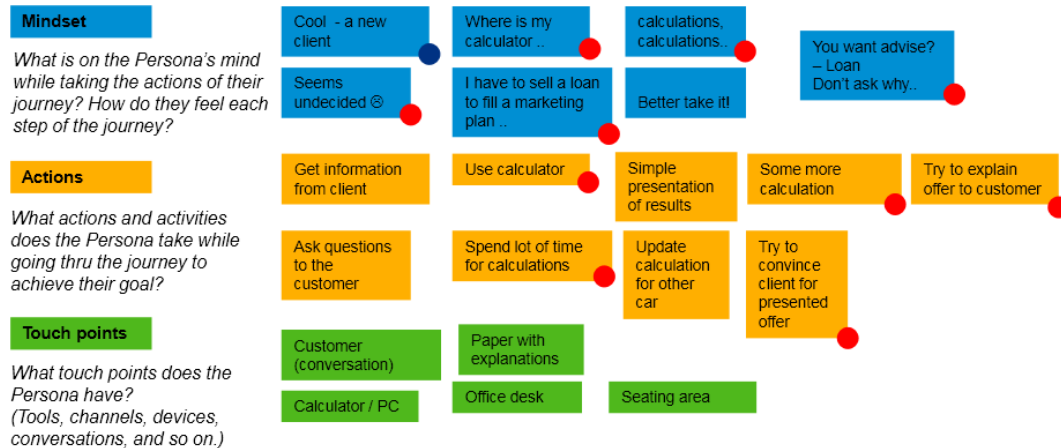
Mindset

What is on the Persona's mind while taking the actions of their journey? How do they feel each step of the journey?

Actions

What actions and activities does the Persona take while going thru the journey to achieve their goal?

Touch points

What touch points does the Persona have? (Tools, channels, devices, conversations, and so on.)

Cool - a new client

Seems undecided ☹

Where is my calculator ..

I have to sell a loan to fill a marketing plan ..

calculations, calculations..

Better take it!

You want advise? – Loan Don't ask why..

Get information from client

Use calculator

Simple presentation of results

Some more calculation

Try to explain offer to customer

Ask questions to the customer

Spend lot of time for calculations

Update calculation for other car

Try to convince client for presented offer

Customer (conversation)

Paper with explanations

Calculator / PC

Office desk

Seating area